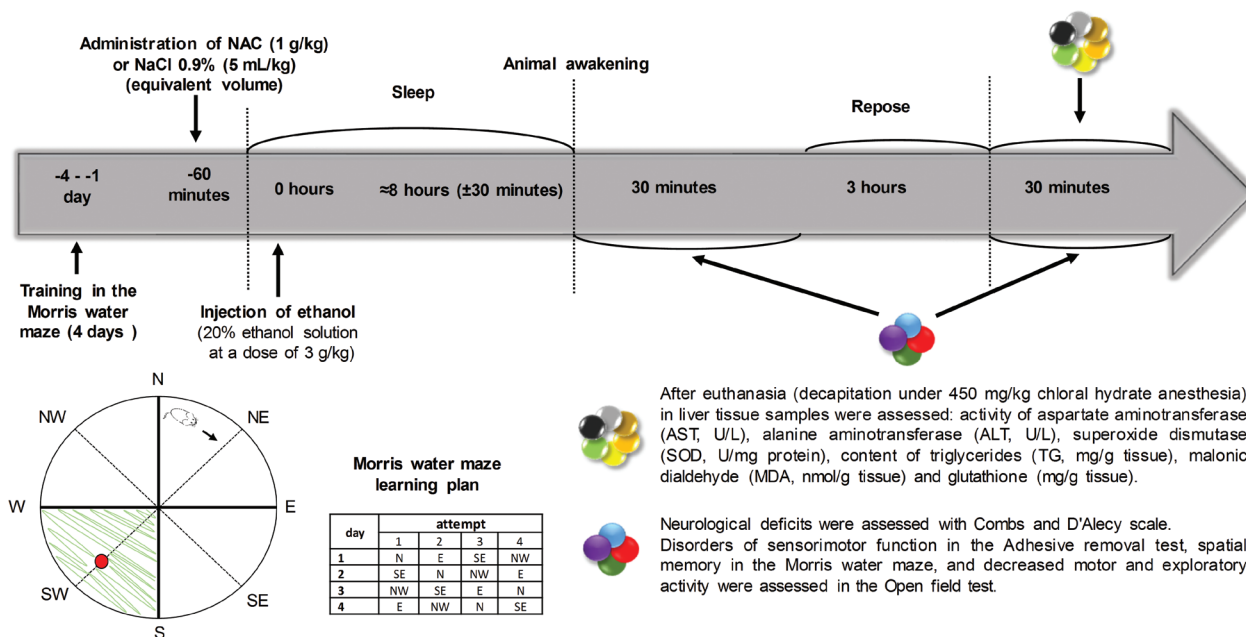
Administration of NAC (1 g/kg) or NaCl 0.9% (5 mL/kg) (equivalent volume)

Animal awakening

Sleep

Repose

-4 - -1 day

-60 minutes

0 hours

≈8 hours (±30 minutes)

30 minutes

3 hours

30 minutes

Training in the Morris water maze (4 days )

Injection of ethanol (20% ethanol solution at a dose of 3 g/kg)

N
NW
NE
W
E
SW
SE
S

Morris water maze learning plan

| day | attempt 1 | 2 | 3 | 4 |
|---|---|---|---|---|
| 1 | N | E | SE | NW |
| 2 | SE | N | NW | E |
| 3 | NW | SE | E | N |
| 4 | E | NW | N | SE |

After euthanasia (decapitation under 450 mg/kg chloral hydrate anesthesia) in liver tissue samples were assessed: activity of aspartate aminotransferase (AST, U/L), alanine aminotransferase (ALT, U/L), superoxide dismutase (SOD, U/mg protein), content of triglycerides (TG, mg/g tissue), malonic dialdehyde (MDA, nmol/g tissue) and glutathione (mg/g tissue).

Neurological deficits were assessed with Combs and D'Alecy scale.
Disorders of sensorimotor function in the Adhesive removal test, spatial memory in the Morris water maze, and decreased motor and exploratory activity were assessed in the Open field test.